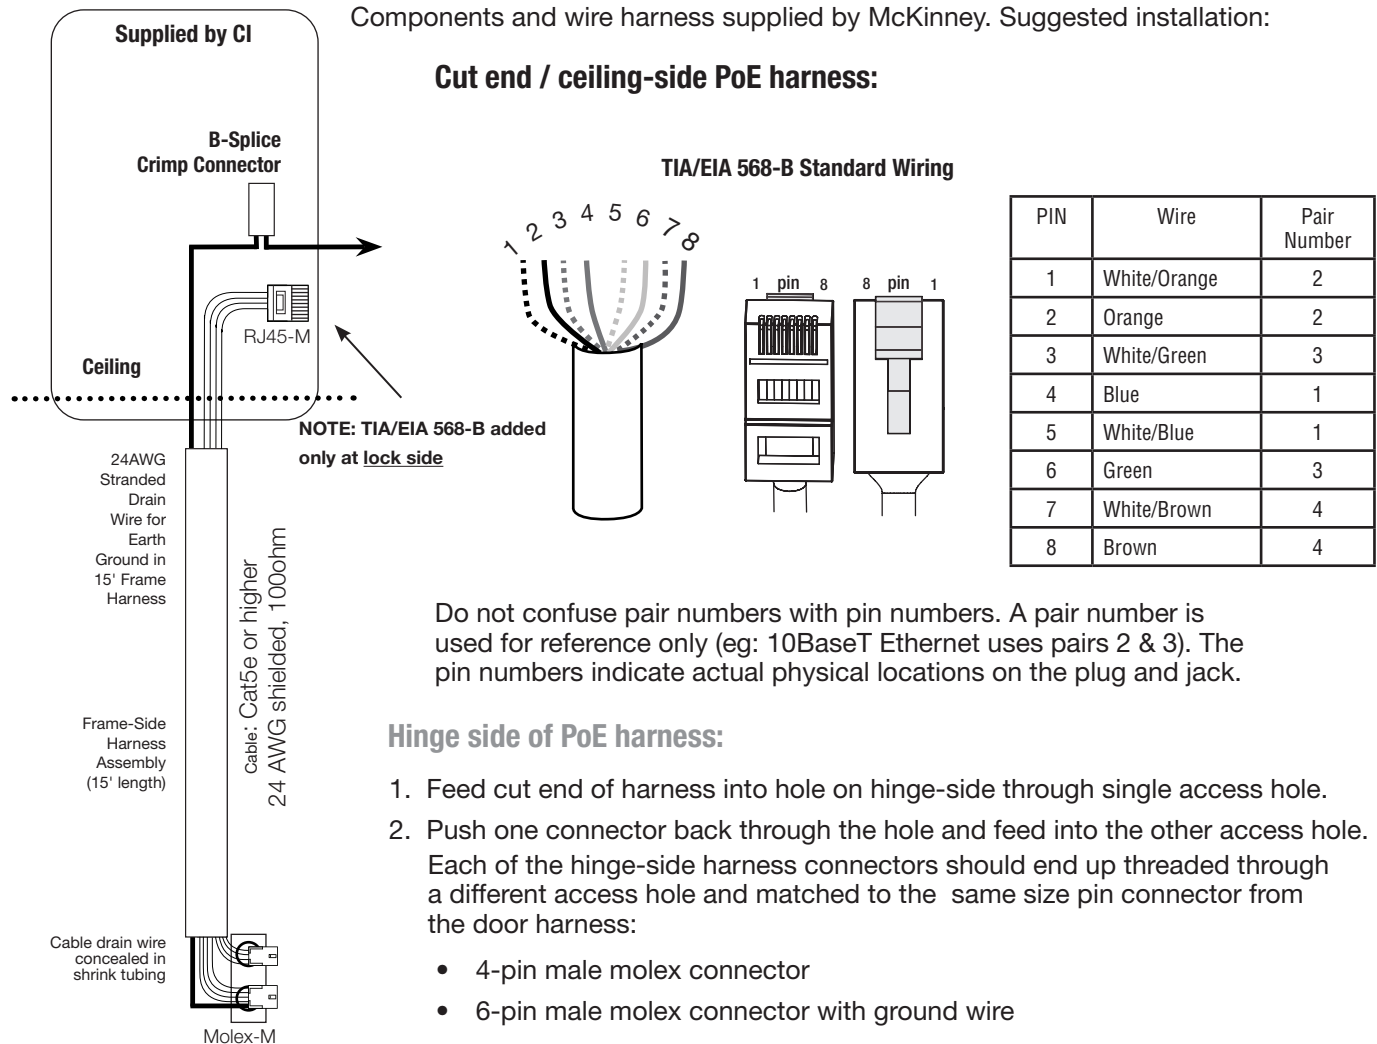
Supplied by CI

B-Splice
Crimp Connector

RJ45-M

Ceiling

24AWG Stranded Drain Wire for Earth Ground in 15' Frame Harness

Cable: Cat5e or higher
24 AWG shielded, 100ohm

Frame-Side Harness Assembly (15' length)

Cable drain wire concealed in shrink tubing

Molex-M

NOTE: TIA/EIA 568-B added only at lock side

Components and wire harness supplied by McKinney. Suggested installation:

Cut end / ceiling-side PoE harness:

TIA/EIA 568-B Standard Wiring

1 2 3 4 5 6 7 8

1 pin 8 8 pin 1

| PIN | Wire | Pair Number |
|---|---|---|
| 1 | White/Orange | 2 |
| 2 | Orange | 2 |
| 3 | White/Green | 3 |
| 4 | Blue | 1 |
| 5 | White/Blue | 1 |
| 6 | Green | 3 |
| 7 | White/Brown | 4 |
| 8 | Brown | 4 |

Do not confuse pair numbers with pin numbers. A pair number is used for reference only (eg: 10BaseT Ethernet uses pairs 2 & 3). The pin numbers indicate actual physical locations on the plug and jack.

Hinge side of PoE harness:

1. Feed cut end of harness into hole on hinge-side through single access hole.

2. Push one connector back through the hole and feed into the other access hole. Each of the hinge-side harness connectors should end up threaded through a different access hole and matched to the same size pin connector from the door harness:

• 4-pin male molex connector

• 6-pin male molex connector with ground wire